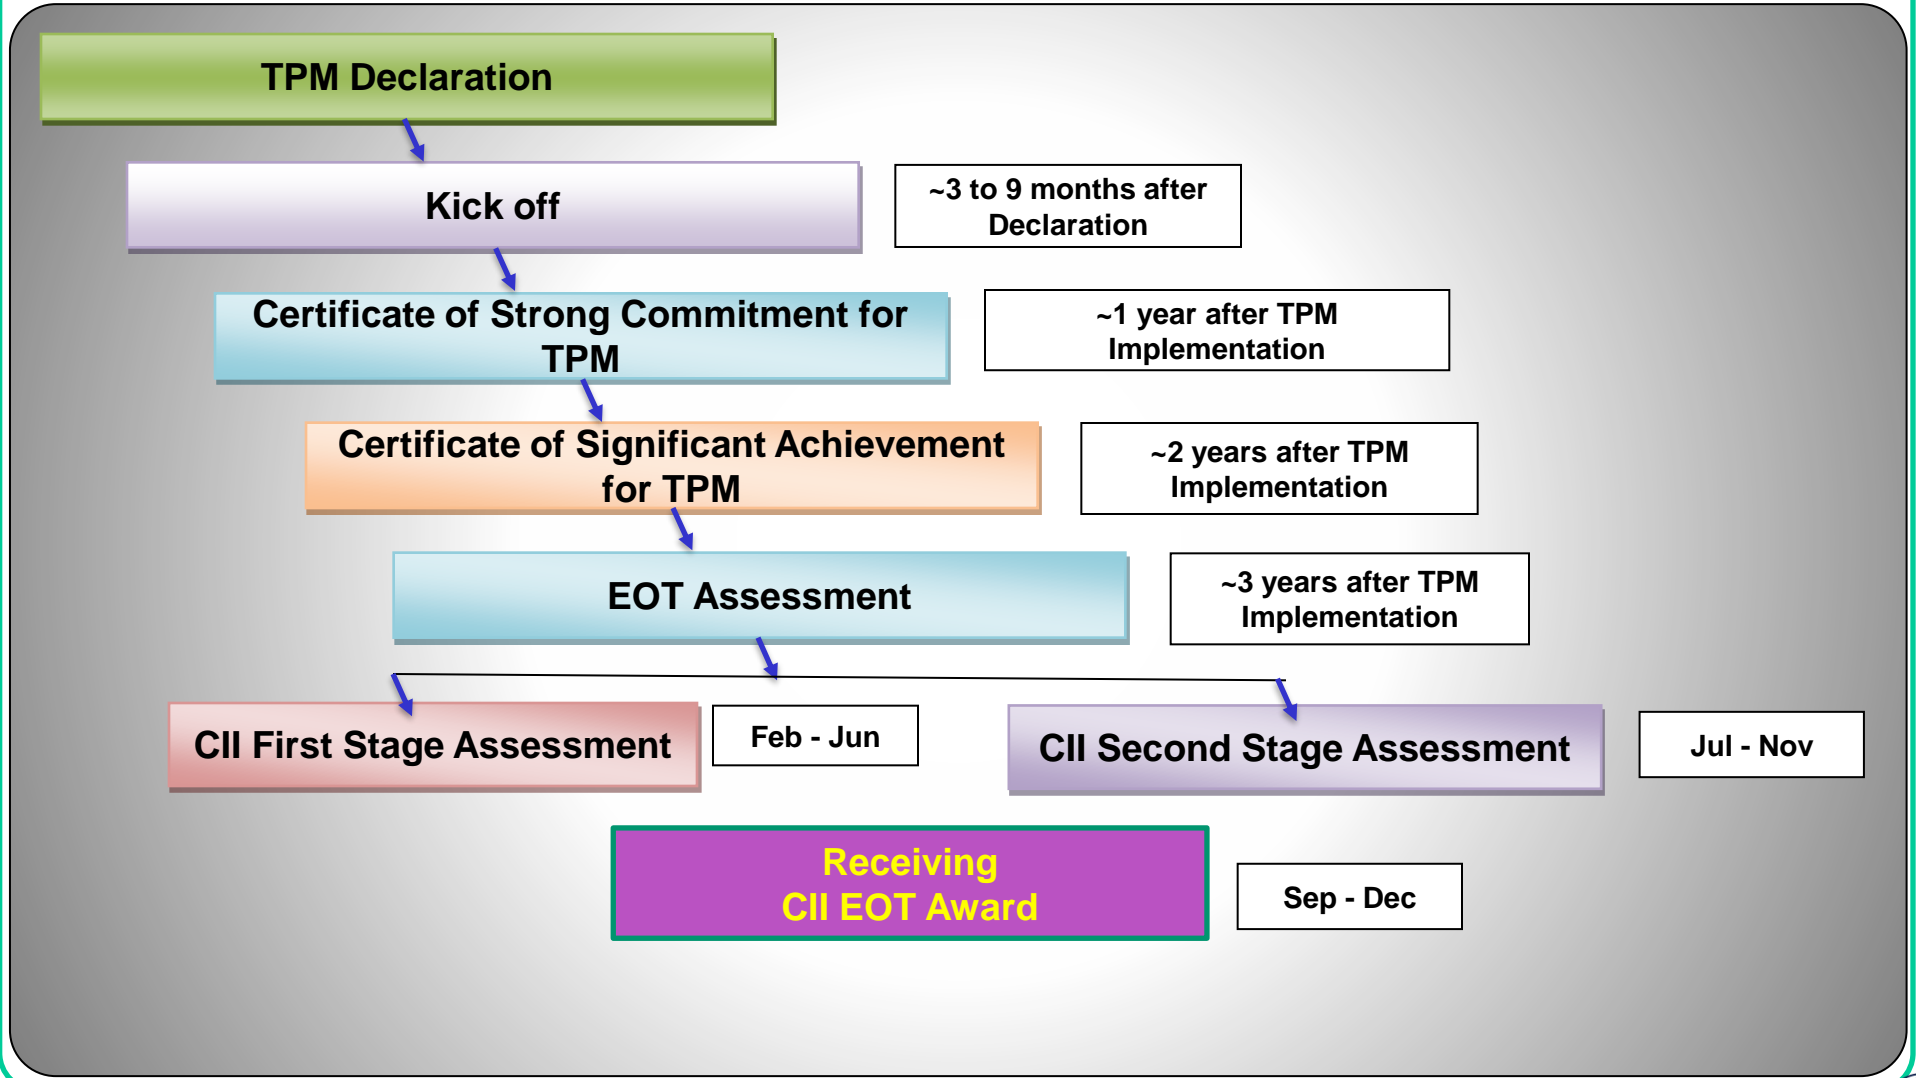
TPM Declaration

Kick off

~3 to 9 months after Declaration

Certificate of Strong Commitment for TPM

~1 year after TPM Implementation

Certificate of Significant Achievement for TPM

~2 years after TPM Implementation

EOT Assessment

~3 years after TPM Implementation

CII First Stage Assessment

Feb - Jun

CII Second Stage Assessment

Jul - Nov

Receiving
CII EOT Award

Sep - Dec